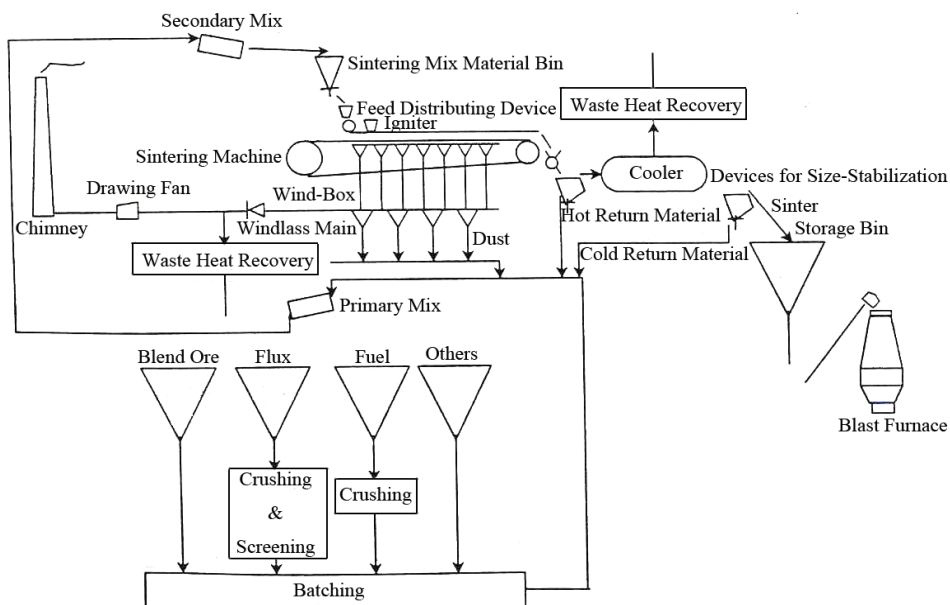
Secondary Mix

Sintering Mix Material Bin

Feed Distributing Device

Igniter

Waste Heat Recovery

Sintering Machine

Cooler

Devices for Size-Stabilization

Drawing Fan

Wind-Box

Hot Return Material

Sinter

Chimney

Windlass Main

Storage Bin

Dust

Waste Heat Recovery

Cold Return Material

Primary Mix

Blend Ore

Flux

Fuel

Others

Blast Furnace

Crushing & Screening

Crushing

Batching